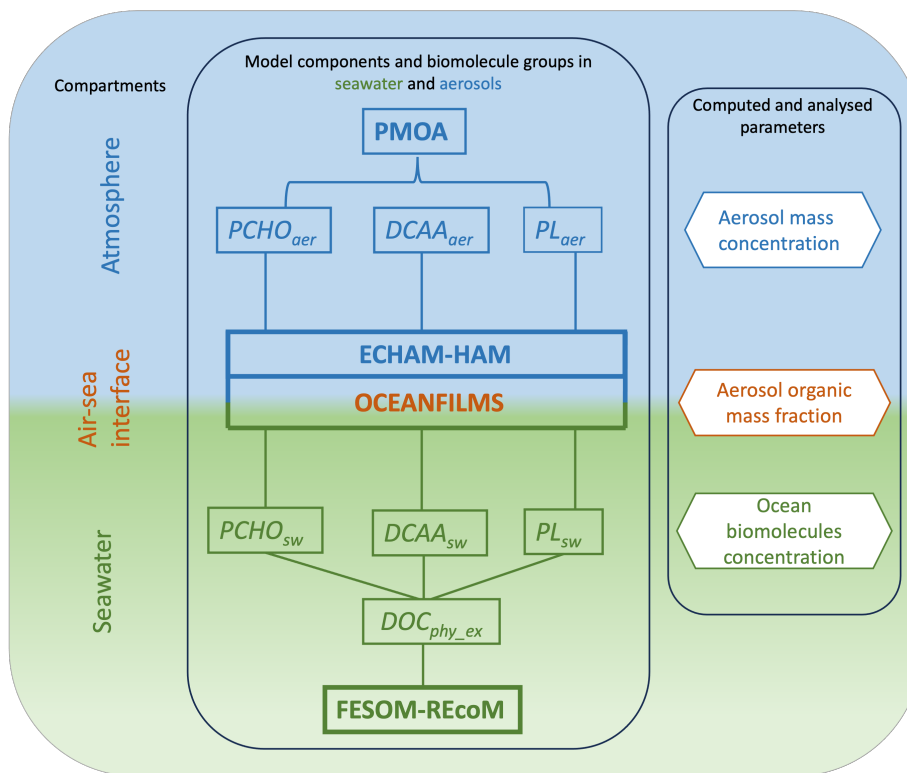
Compartments

Atmosphere

Air-sea interface

Seawater

Model components and biomolecule groups in seawater and aerosols

PMOA

$PCHO_{aer}$

$DCAA_{aer}$

$PL_{aer}$

ECHAM-HAM

OCEANFILMS

$PCHO_{sw}$

$DCAA_{sw}$

$PL_{sw}$

$DOC_{phy\_ex}$

FESOM-REcoM

Computed and analysed parameters

Aerosol mass concentration

Aerosol organic mass fraction

Ocean biomolecules concentration